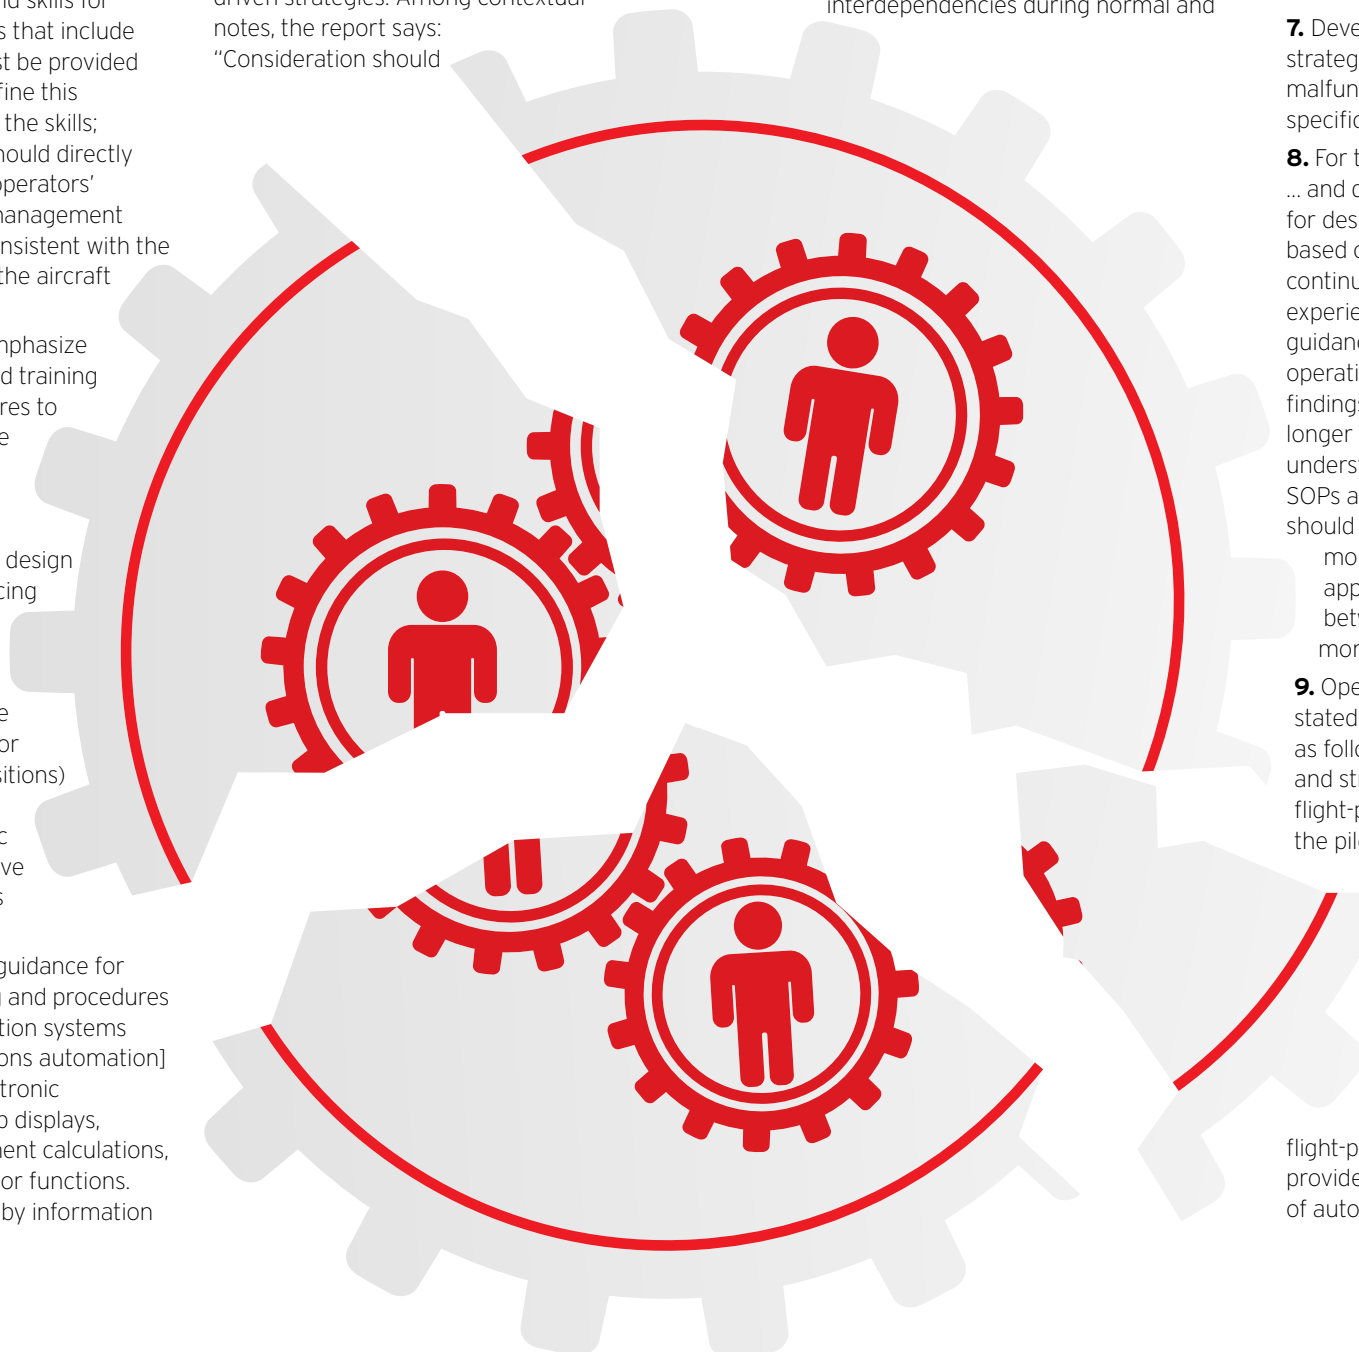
s that include
st be provided
fine this
the skills;
hould directly
operators'
management
nsistent with the
the aircraft

nphasize
d training
res to
e

design
cing

e
or
sitions)

c
ve
s

guidance for
and procedures
tion systems
ons automation]
tronic
o displays,
nent calculations,
or functions.
by information

notes, the report says:
"Consideration should

interdependencies during normal and

7. Deve
strateg
malfun
specific

8. For t
... and c
for des
based c
continu
experie
guidanc
operati
findings
longer
unders
SOPs a
should
mo
app
bet
mor

9. Ope
stated
as follo
and st
flight-p
the pil

flight-p
provide
of auto